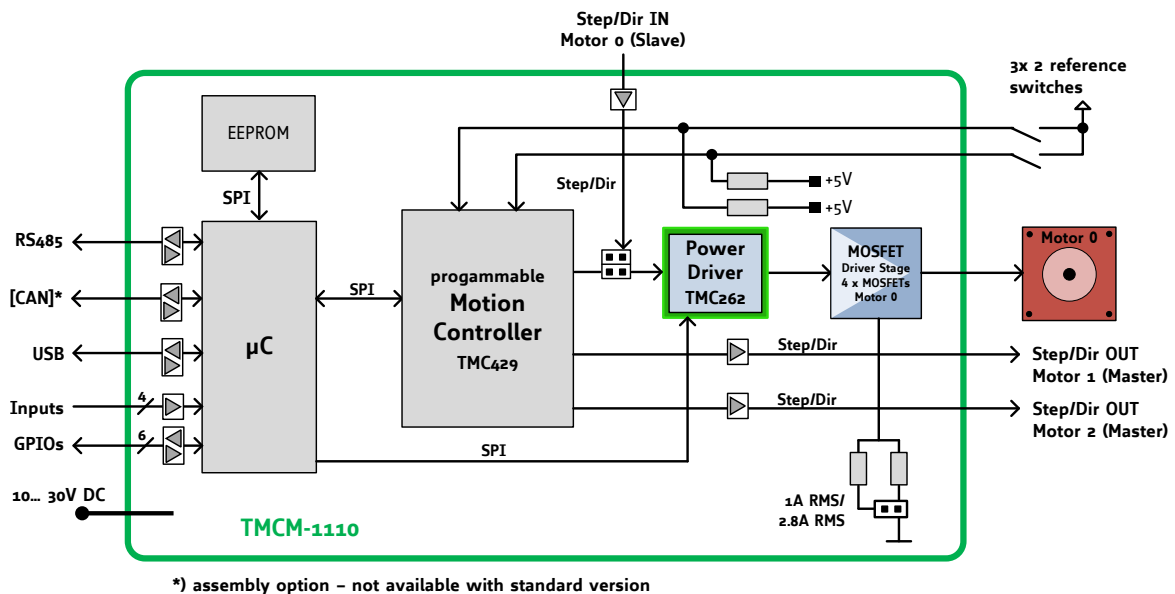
Step/Dir IN
Motor 0 (Slave)

3x 2 reference switches

EEPROM

SPI

Step/Dir

+5V

+5V

RS485

[CAN]*

USB

Inputs

GPIOs

4

6

µC

SPI

progammable
Motion
Controller
TMC429

Power
Driver
TMC262

MOSFET
Driver Stage
4 x MOSFETs
Motor 0

Motor 0

Step/Dir

Step/Dir

Step/Dir OUT
Motor 1 (Master)

Step/Dir OUT
Motor 2 (Master)

SPI

10... 30V DC

TMCM-1110

1A RMS/
2.8A RMS

*) assembly option – not available with standard version